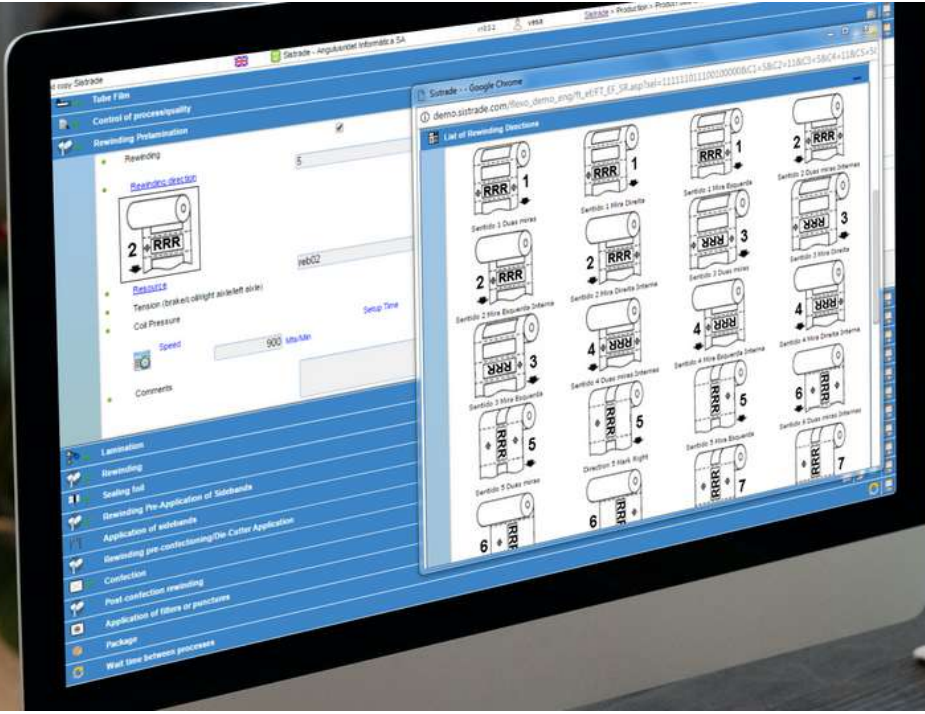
Sistrade - Angulusidet Informática SA
vesa
Sistrade » Production » Product

d copy Sistrade
Tube Film
Control of process/quality
Rewinding Prelamination
Rewinding
5
Rewinding direction
2 RRR
Resource
reb02
Tension (brake/coil/right side/left side)
Coil Pressure
Setup Time
Speed
900 Mts/Min
Comments
Lamination
Rewinding
Sealing foil
Rewinding Pre-Application of Sidebands
Application of sidebands
Rewinding pre-confectioning/Die Cutter Application
Confection
Post-confection rewinding
Application of fillers or punctures
Package
Wait time between processes

Sistrade - - Google Chrome
demo.sistrade.com/flexo_demo_eng/fl_efFT_EF_SR.asp?sel=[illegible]
List of Rewinding Directions
RRR 1
Sentido 1 Duas miras
RRR 1
Sentido 1 Mira Direita
RRR 1
Sentido 1 Mira Esquerda
2 RRR
Sentido 2 Duas miras
2 RRR
Sentido 2 Mira Esquerda Interna
2 RRR
Sentido 2 Mira Direita Interna
RRR 3
Sentido 3 Duas miras
RRR 3
Sentido 3 Mira Direita
RRR 3
Sentido 3 Mira Esquerda
4 RRR
Sentido 4 Duas miras Internas
4 RRR
Sentido 4 Mira Esquerda Interna
4 RRR
Sentido 4 Mira Direita Interna
RRR 5
Sentido 5 Duas miras
RRR 5
Direction 5 Mark Right
RRR 5
Sentido 5 Mira Esquerda
6 RRR
Sentido 6 Duas miras Internas
6 RRR
6 RRR
RRR 7
RRR 7